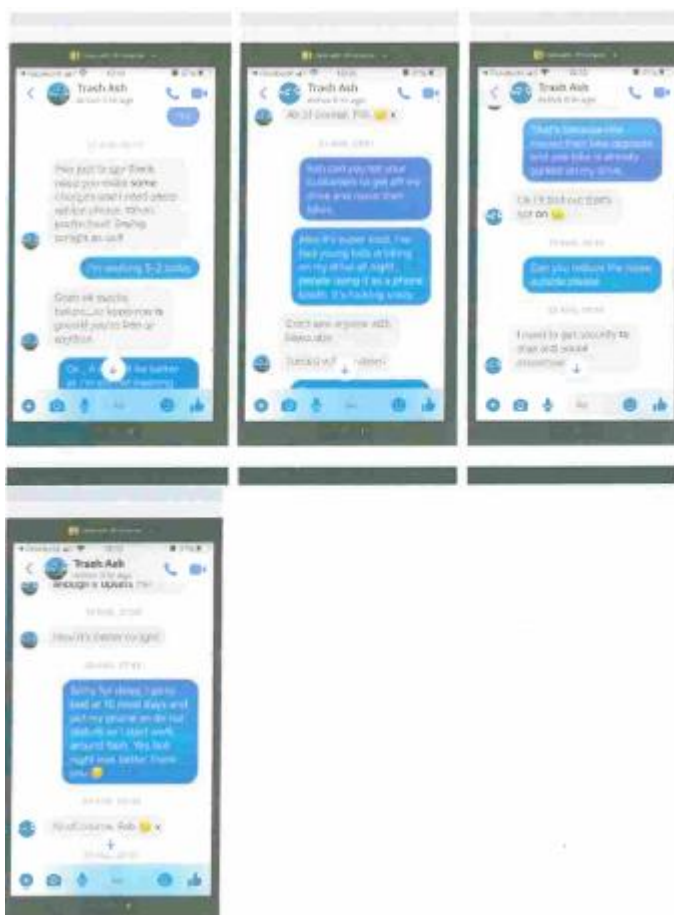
Trash Ash

Yes

Hey just to say thank you you some changes said I need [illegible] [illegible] please. When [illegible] Ending tonight as well

I'm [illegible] 5-2 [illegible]

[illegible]

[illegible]

Trash Ash

Ah of course, Rob 😊 x

Rob can you tell your customers to get off my drive and move their bikes

Also it's super loud, I've had young kids drinking on my drive all night, people using it as a phone booth. It's fucking crazy

Don't see anyone with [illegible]

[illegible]

Trash Ash

That's because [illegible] moved their bike opposite and one bike is already parked on my drive.

Ok I'll find out that's not on 😊

Can you reduce the noise outside please

I need to get security to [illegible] and move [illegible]

Trash Ash

enough x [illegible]

How it's better tonight

Sorry for delay, I go to bed at 10 most days and put my phone on do not disturb as I start work around 6am. Yes last night was better thank you 😊

Ah of course, Rob 😊 x